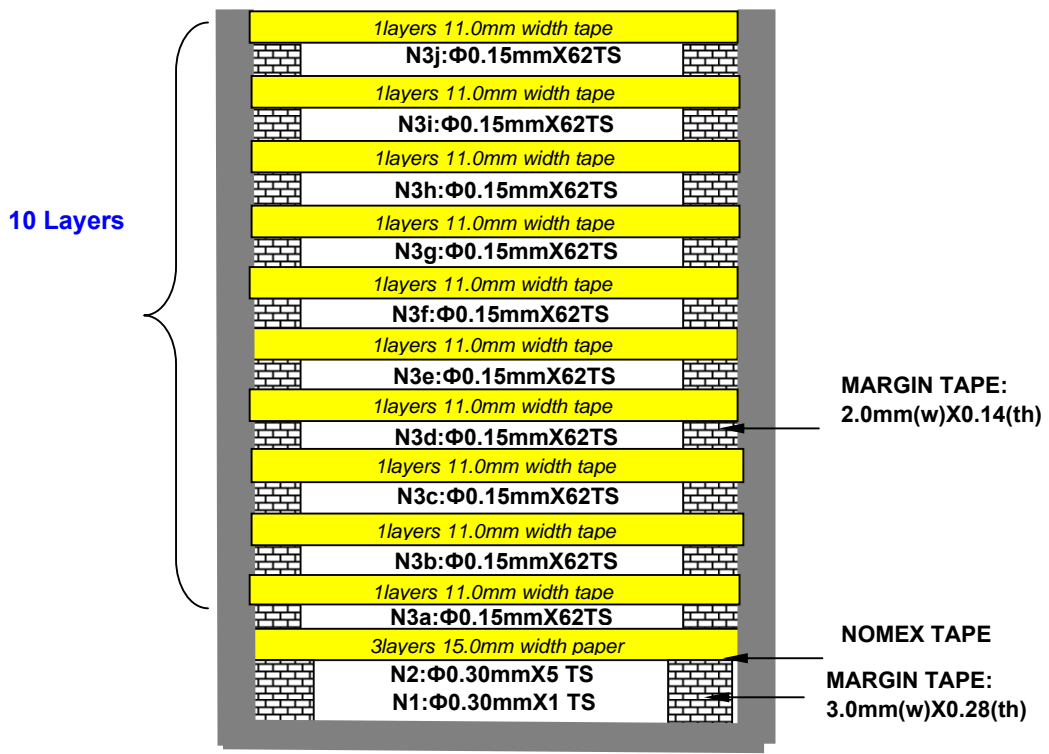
10 Layers

1layers 11.0mm width tape
N3j:Φ0.15mmX62TS
1layers 11.0mm width tape
N3i:Φ0.15mmX62TS
1layers 11.0mm width tape
N3h:Φ0.15mmX62TS
1layers 11.0mm width tape
N3g:Φ0.15mmX62TS
1layers 11.0mm width tape
N3f:Φ0.15mmX62TS
1layers 11.0mm width tape
N3e:Φ0.15mmX62TS
1layers 11.0mm width tape
N3d:Φ0.15mmX62TS
1layers 11.0mm width tape
N3c:Φ0.15mmX62TS
1layers 11.0mm width tape
N3b:Φ0.15mmX62TS
1layers 11.0mm width tape
N3a:Φ0.15mmX62TS
3layers 15.0mm width paper
N2:Φ0.30mmX5 TS
N1:Φ0.30mmX1 TS

MARGIN TAPE:
2.0mm(w)X0.14(th)

NOMEX TAPE

MARGIN TAPE:
3.0mm(w)X0.28(th)